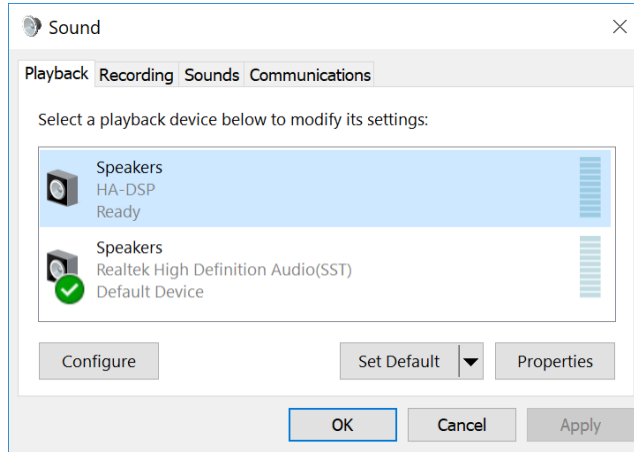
Sound

Playback Recording Sounds Communications

Select a playback device below to modify its settings:

Speakers
HA-DSP
Ready

Speakers
Realtek High Definition Audio(SST)
Default Device

Configure

Set Default

Properties

OK

Cancel

Apply